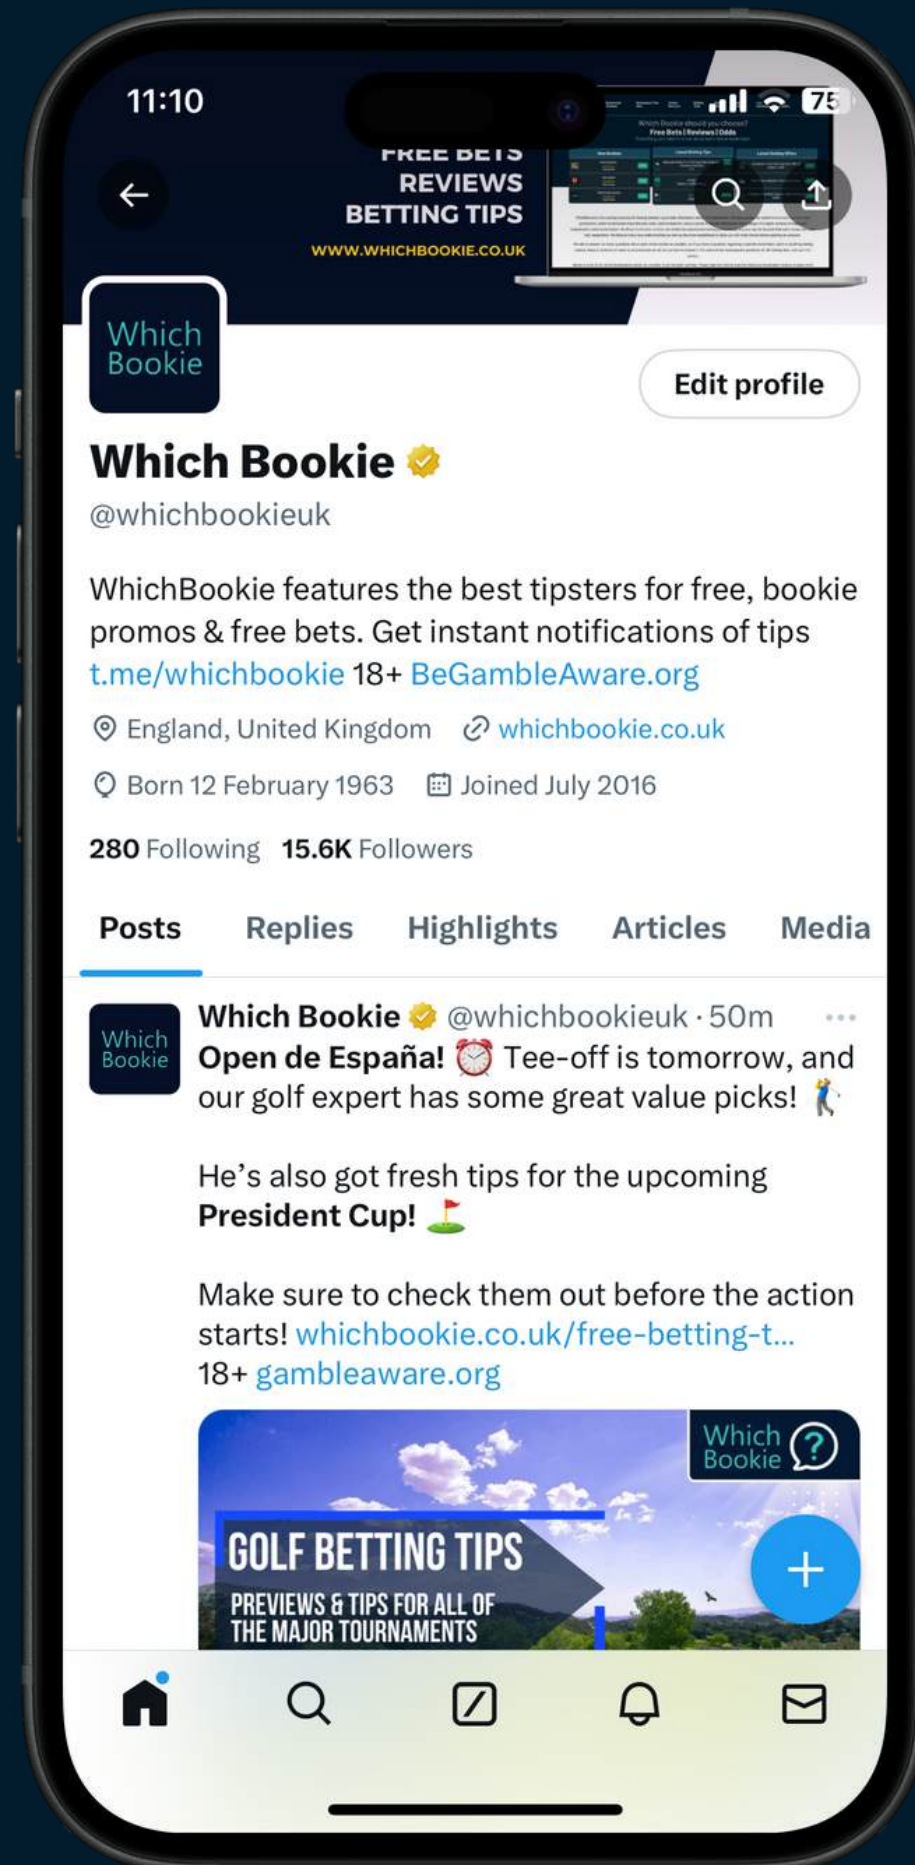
11:10

75

FREE BETS
REVIEWS
BETTING TIPS
WWW.WHICHBOOKIE.CO.UK

Which Bookie should you choose?
Free Bets | Reviews | Odds

Which Bookie

Edit profile

Which Bookie

@whichbookieuk

WhichBookie features the best tipsters for free, bookie promos & free bets. Get instant notifications of tips t.me/whichbookie 18+ BeGambleAware.org

England, United Kingdom whichbookie.co.uk

Born 12 February 1963 Joined July 2016

280 Following 15.6K Followers

Posts Replies Highlights Articles Media

Which Bookie

Which Bookie @whichbookieuk · 50m

Open de España! ⏰ Tee-off is tomorrow, and our golf expert has some great value picks! 🏌

He’s also got fresh tips for the upcoming President Cup! ⛳

Make sure to check them out before the action starts! whichbookie.co.uk/free-betting-t...
18+ gambleaware.org

Which Bookie

GOLF BETTING TIPS
PREVIEWS & TIPS FOR ALL OF THE MAJOR TOURNAMENTS